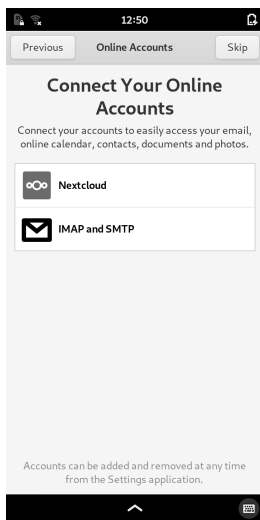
12:50

Previous
Online Accounts
Skip

Connect Your Online Accounts

Connect your accounts to easily access your email, online calendar, contacts, documents and photos.

Nextcloud

IMAP and SMTP

Accounts can be added and removed at any time from the Settings application.